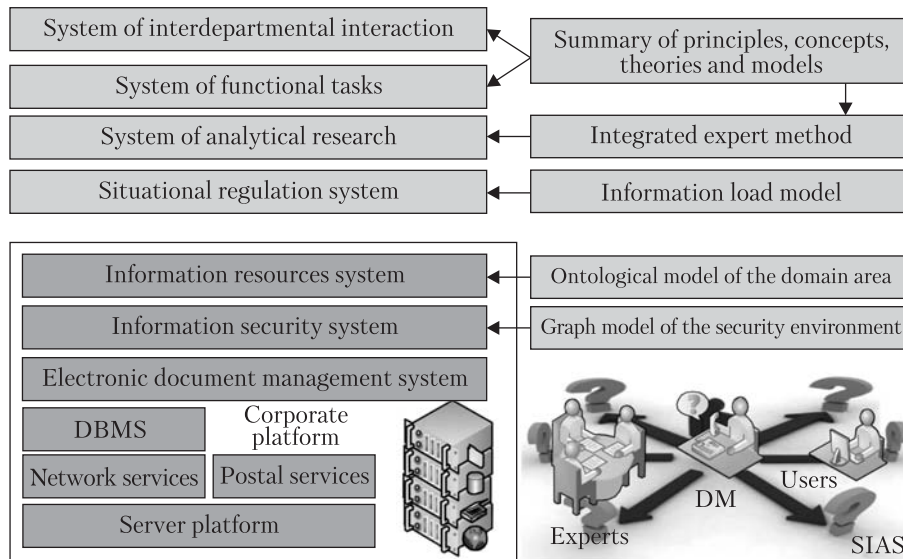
System of interdepartmental interaction

System of functional tasks

System of analytical research

Situational regulation system

Summary of principles, concepts, theories and models

Integrated expert method

Information load model

Information resources system

Information security system

Electronic document management system

DBMS

Corporate platform

Network services

Postal services

Server platform

Ontological model of the domain area

Graph model of the security environment

DM

Users

Experts

SIAS